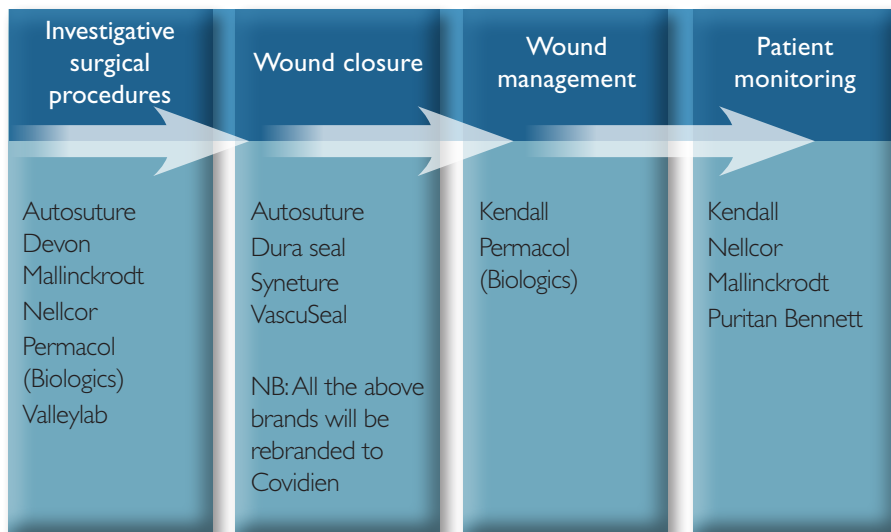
| Investigative surgical procedures | Wound closure | Wound management | Patient monitoring |
|---|---|---|---|
| Autosuture<br>Devon<br>Mallinckrodt<br>Nellcor<br>Permacol (Biologics)<br>Valleylab | Autosuture<br>Dura seal<br>Syneture<br>VascuSeal<br><br>NB: All the above brands will be rebranded to Covidien | Kendall<br>Permacol (Biologics) | Kendall<br>Nellcor<br>Mallinckrodt<br>Puritan Bennett |